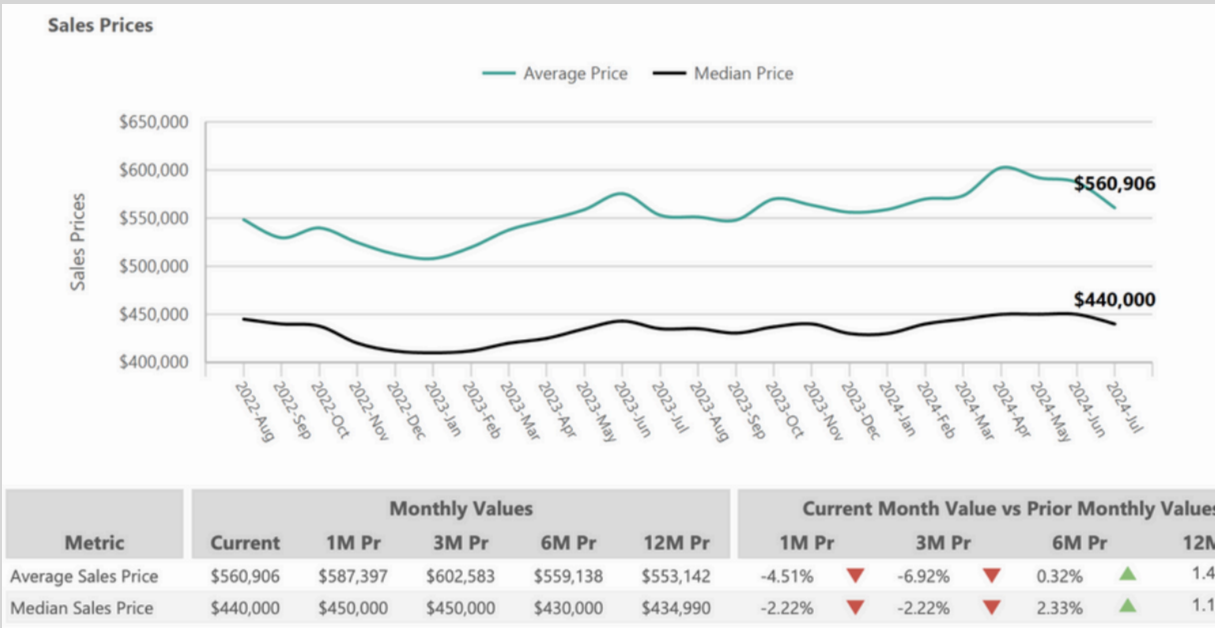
Sales Prices

Average Price   Median Price

$650,000
$600,000
$550,000
$500,000
$450,000
$400,000

Sales Prices

$560,906
$440,000

2022-Aug 2022-Sep 2022-Oct 2022-Nov 2022-Dec 2023-Jan 2023-Feb 2023-Mar 2023-Apr 2023-May 2023-Jun 2023-Jul 2023-Aug 2023-Sep 2023-Oct 2023-Nov 2023-Dec 2024-Jan 2024-Feb 2024-Mar 2024-Apr 2024-May 2024-Jun 2024-Jul

| Metric | Current | 1M Pr | 3M Pr | 6M Pr | 12M Pr | 1M Pr | 3M Pr | 6M Pr | 12M |
|---|---|---|---|---|---|---|---|---|---|
| | Monthly Values | | | | | Current Month Value vs Prior Monthly Values | | | |
| Average Sales Price | $560,906 | $587,397 | $602,583 | $559,138 | $553,142 | -4.51% | -6.92% | 0.32% | 1.4 |
| Median Sales Price | $440,000 | $450,000 | $450,000 | $430,000 | $434,990 | -2.22% | -2.22% | 2.33% | 1.1 |